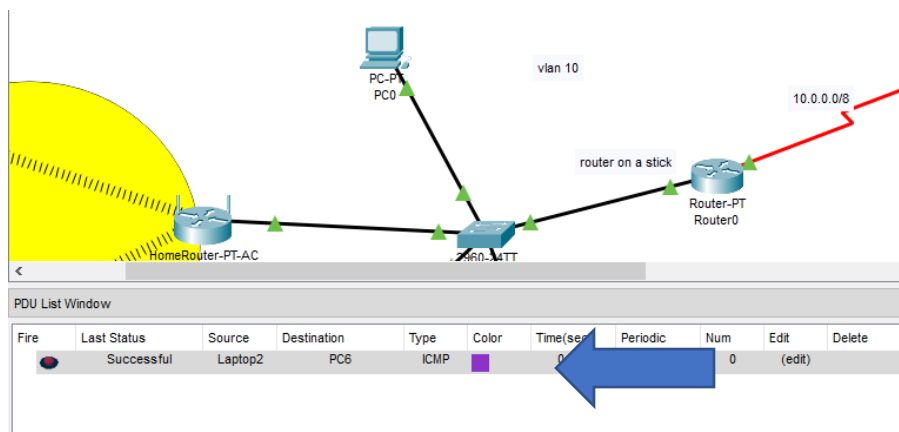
PC-PT
PC0

vlan 10

10.0.0.0/8

router on a stick

Router-PT
Router0

HomeRouter-PT-AC

2960-24TT

<

PDU List Window

| Fire | Last Status | Source | Destination | Type | Color | Time(se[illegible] | Periodic | Num | Edit | Delete |
|---|---|---|---|---|---|---|---|---|---|---|
| | Successful | Laptop2 | PC6 | ICMP | | 0 | | 0 | (edit) | |